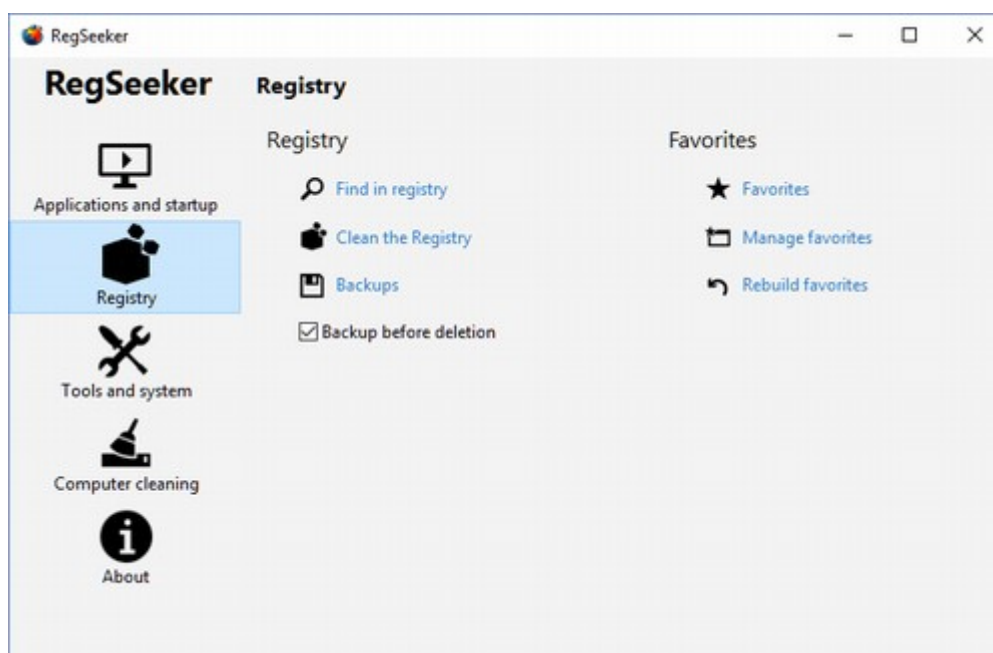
RegSeeker

RegSeeker

Registry

Applications and startup

Registry

Tools and system

Computer cleaning

About

Registry

Find in registry

Clean the Registry

Backups

Backup before deletion

Favorites

Favorites

Manage favorites

Rebuild favorites